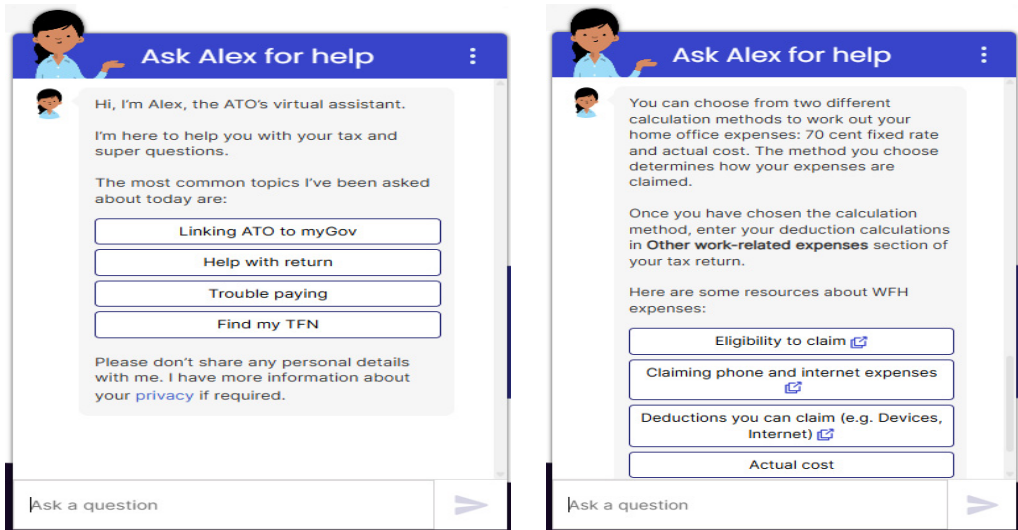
Ask Alex for help

Hi, I'm Alex, the ATO's virtual assistant.

I'm here to help you with your tax and super questions.

The most common topics I've been asked about today are:

Linking ATO to myGov

Help with return

Trouble paying

Find my TFN

Please don't share any personal details with me. I have more information about your privacy if required.

Ask a question

Ask Alex for help

You can choose from two different calculation methods to work out your home office expenses: 70 cent fixed rate and actual cost. The method you choose determines how your expenses are claimed.

Once you have chosen the calculation method, enter your deduction calculations in **Other work-related expenses** section of your tax return.

Here are some resources about WFH expenses:

Eligibility to claim

Claiming phone and internet expenses

Deductions you can claim (e.g. Devices, Internet)

Actual cost

Ask a question